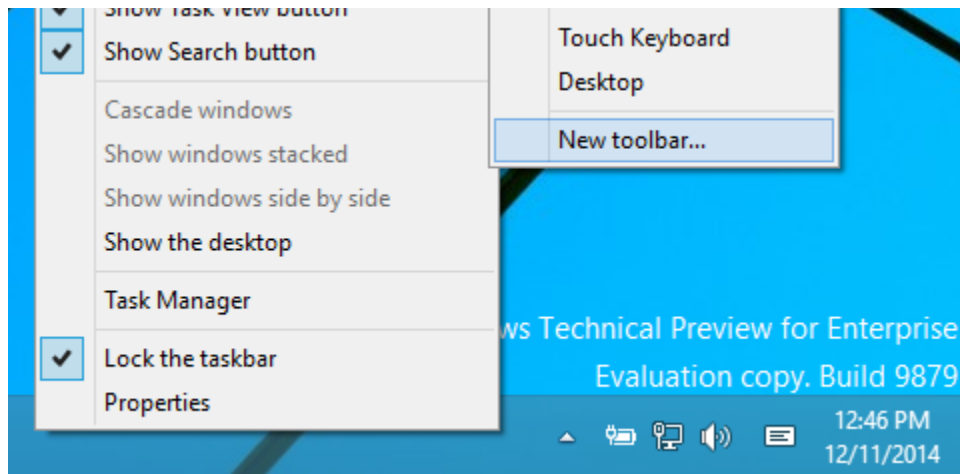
Show Task view button
Show Search button
Cascade windows
Show windows stacked
Show windows side by side
Show the desktop
Task Manager
Lock the taskbar
Properties

Touch Keyboard
Desktop
New toolbar...

ws Technical Preview for Enterprise
Evaluation copy. Build 9879

12:46 PM
12/11/2014